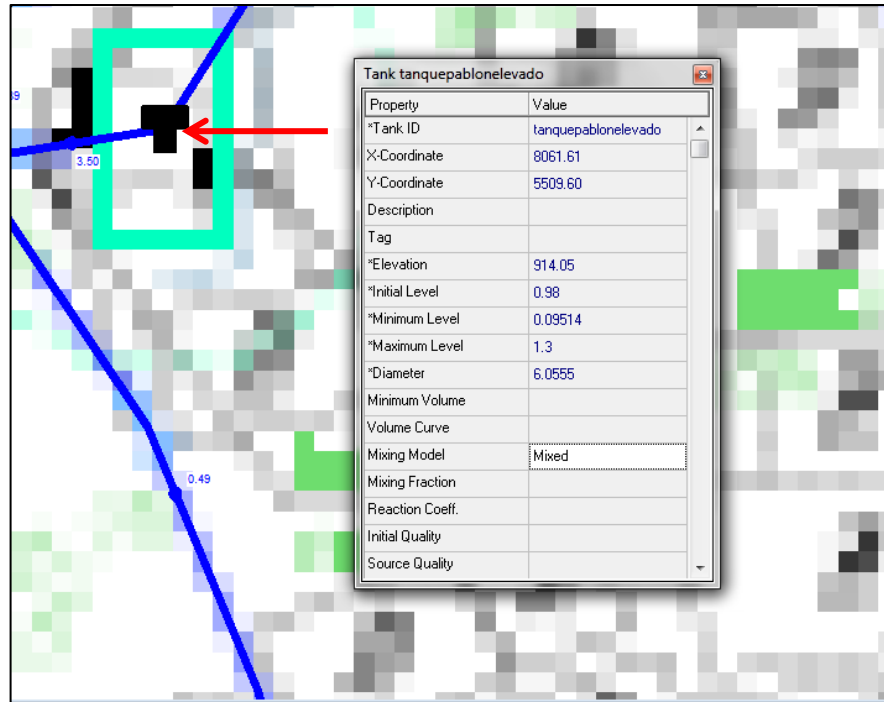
39

3.50

0.49

Tank tanquepablonelevado

| Property | Value |
|---|---|
| *Tank ID | tanquepablonelevado |
| X-Coordinate | 8061.61 |
| Y-Coordinate | 5509.60 |
| Description | |
| Tag | |
| *Elevation | 914.05 |
| *Initial Level | 0.98 |
| *Minimum Level | 0.09514 |
| *Maximum Level | 1.3 |
| *Diameter | 6.0555 |
| Minimum Volume | |
| Volume Curve | |
| Mixing Model | Mixed |
| Mixing Fraction | |
| Reaction Coeff. | |
| Initial Quality | |
| Source Quality | |